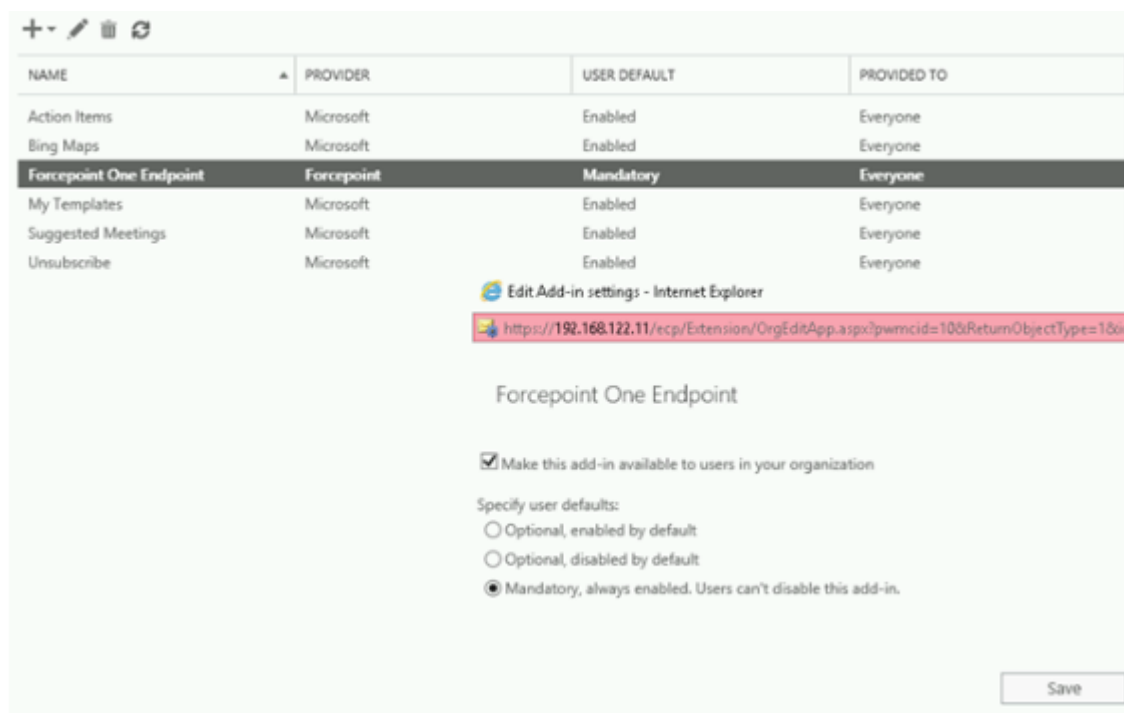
| NAME | PROVIDER | USER DEFAULT | PROVIDED TO |
|---|---|---|---|
| Action Items | Microsoft | Enabled | Everyone |
| Bing Maps | Microsoft | Enabled | Everyone |
| Forcepoint One Endpoint | Forcepoint | Mandatory | Everyone |
| My Templates | Microsoft | Enabled | Everyone |
| Suggested Meetings | Microsoft | Enabled | Everyone |
| Unsubscribe | Microsoft | Enabled | Everyone |

Edit Add-in settings - Internet Explorer

https://192.168.122.11/ecp/Extension/OrgEditApp.aspx?pwmcid=10&ReturnObjectType=1&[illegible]

Forcepoint One Endpoint

Make this add-in available to users in your organization

Specify user defaults:

Optional, enabled by default

Optional, disabled by default

Mandatory, always enabled. Users can't disable this add-in.

Save